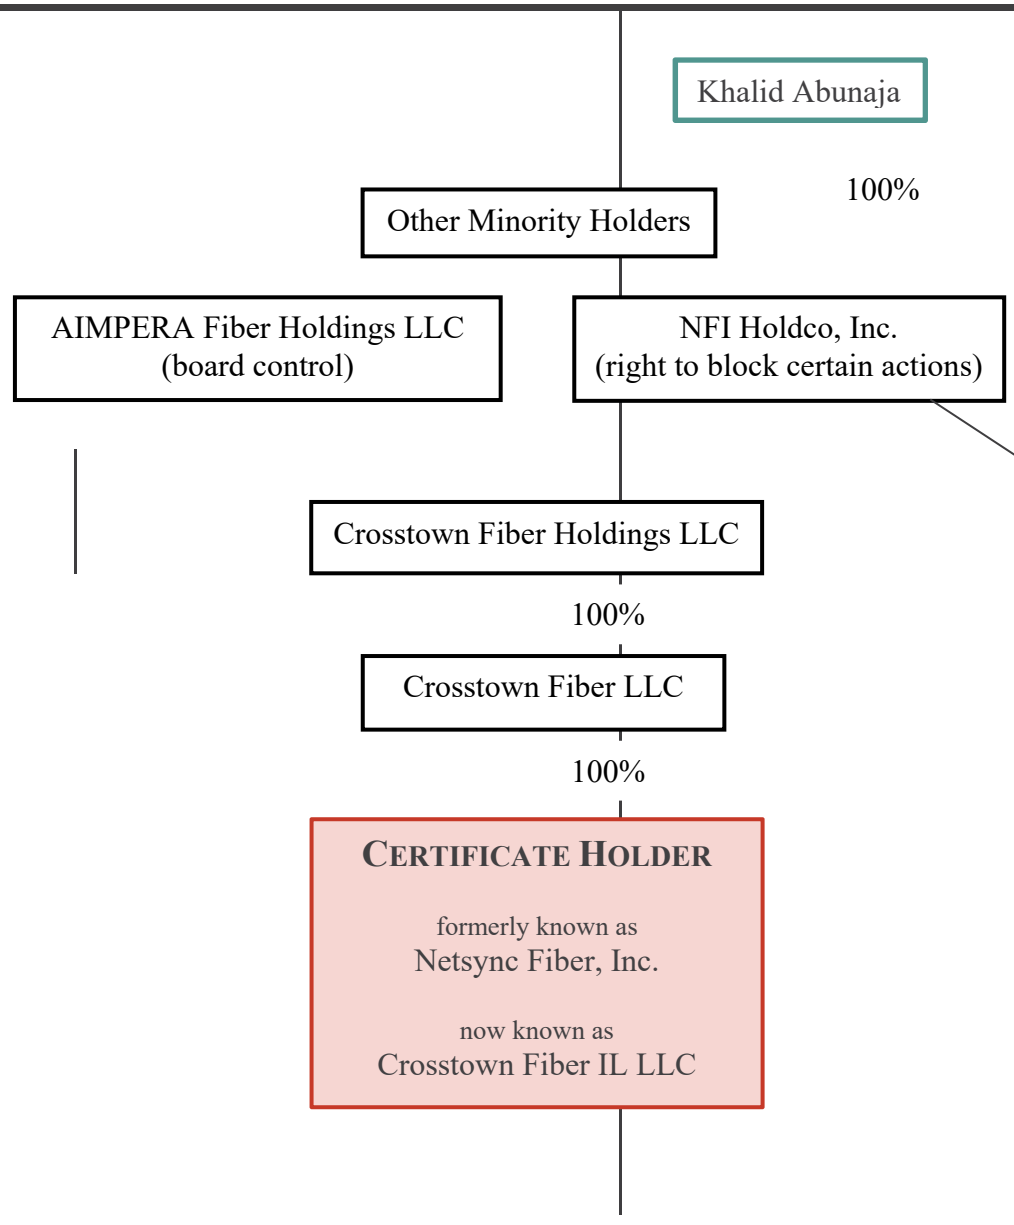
Khalid Abunaja

100%

Other Minority Holders

AIMPERA Fiber Holdings LLC (board control)

NFI Holdco, Inc. (right to block certain actions)

Crosstown Fiber Holdings LLC

100%

Crosstown Fiber LLC

100%

CERTIFICATE HOLDER

formerly known as
Netsync Fiber, Inc.

now known as
Crosstown Fiber IL LLC